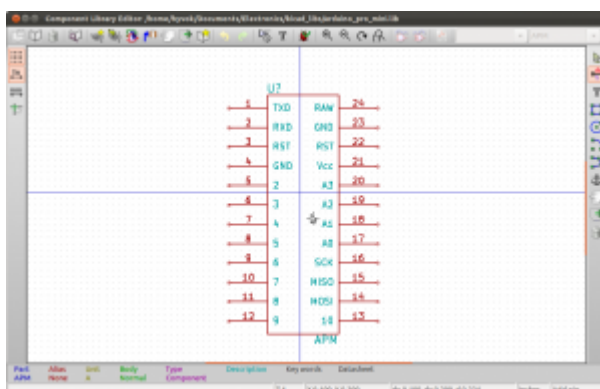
Component Library Editor: /home/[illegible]/Documents/Electronics/kicad_libs/arduino_pro_mini.lib

U?

| | | | |
|---|---|---|---|
| 1 | TXD | RAW | 24 |
| 2 | RXD | GND | 23 |
| 3 | RST | RST | 22 |
| 4 | GND | Vcc | 21 |
| 5 | 2 | A3 | 20 |
| 6 | 3 | A2 | 19 |
| 7 | 4 | A1 | 18 |
| 8 | 5 | A0 | 17 |
| 9 | 6 | SCK | 16 |
| 10 | 7 | MISO | 15 |
| 11 | 8 | MOSI | 14 |
| 12 | 9 | 10 | 13 |

APM

Part APM | Alias None | Unit A | Body Normal | Type Component | Description | Key words | Datasheet